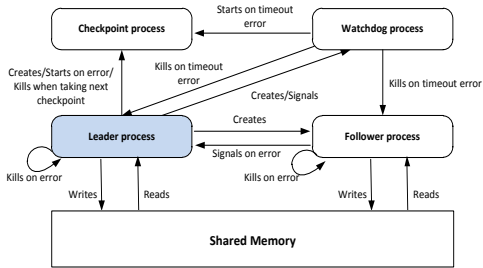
Checkpoint process

Starts on timeout error

Watchdog process

Kills on timeout error

Creates/Starts on error/ Kills when taking next checkpoint

Kills on timeout error

Creates/Signals

Leader process

Creates

Follower process

Signals on error

Kills on error

Kills on error

Writes

Reads

Writes

Reads

Shared Memory